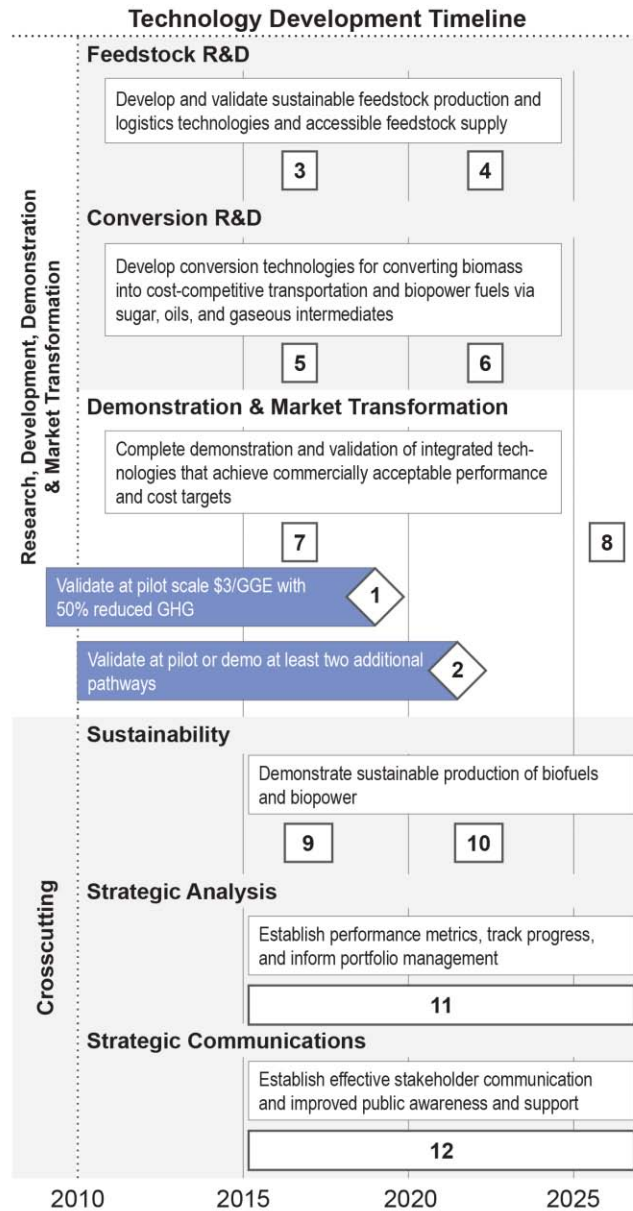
Technology Development Timeline

Research, Develoment, Demonstration & Market Transformation

Feedstock R&D

Develop and validate sustainable feedstock production and logistics technologies and accessible feedstock supply

3

4

Conversion R&D

Develop conversion technologies for converting biomass into cost-competitive transportation and biopower fuels via sugar, oils, and gaseous intermediates

5

6

Demonstration & Market Transformation

Complete demonstration and validation of integrated technologies that achieve commercially acceptable performance and cost targets

7

8

Validate at pilot scale \$3/GGE with 50% reduced GHG

1

Validate at pilot or demo at least two additional pathways

2

Crosscutting

Sustainability

Demonstrate sustainable production of biofuels and biopower

9

10

Strategic Analysis

Establish performance metrics, track progress, and inform portfolio management

11

Strategic Communications

Establish effective stakeholder communication and improved public awareness and support

12

2010 2015 2020 2025